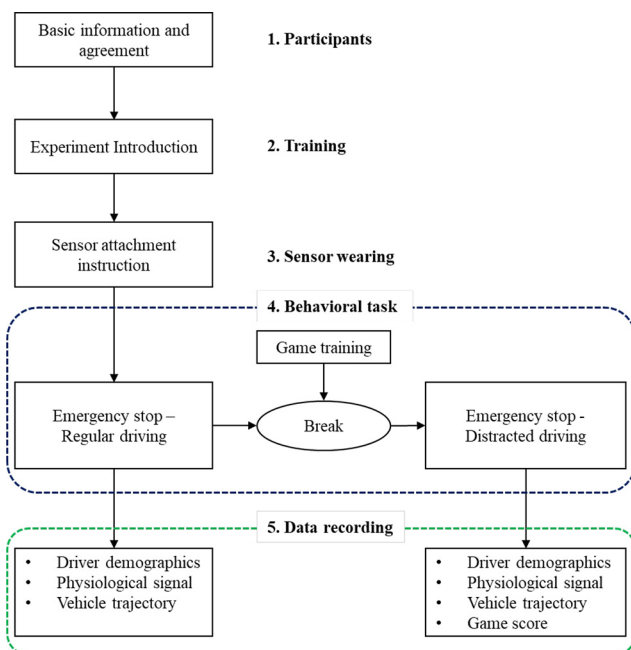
Basic information and agreement

1. Participants

Experiment Introduction

2. Training

Sensor attachment instruction

3. Sensor wearing

4. Behavioral task

Game training

Emergency stop – Regular driving

Break

Emergency stop - Distracted driving

5. Data recording

- Driver demographics
- Physiological signal
- Vehicle trajectory

- Driver demographics
- Physiological signal
- Vehicle trajectory
- Game score